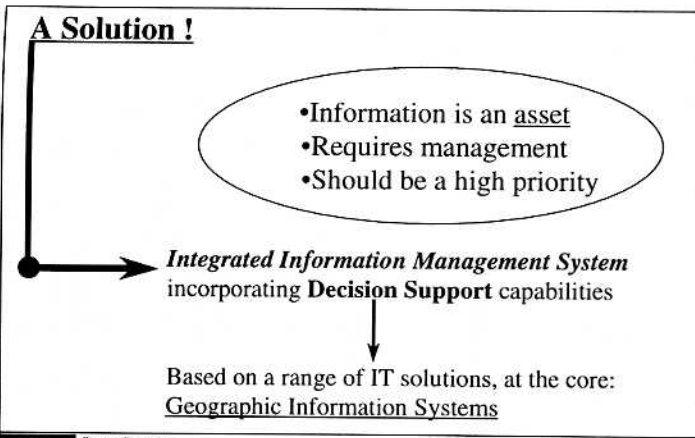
A Solution !

•Information is an asset
•Requires management
•Should be a high priority

Integrated Information Management System incorporating Decision Support capabilities

Based on a range of IT solutions, at the core: Geographic Information Systems